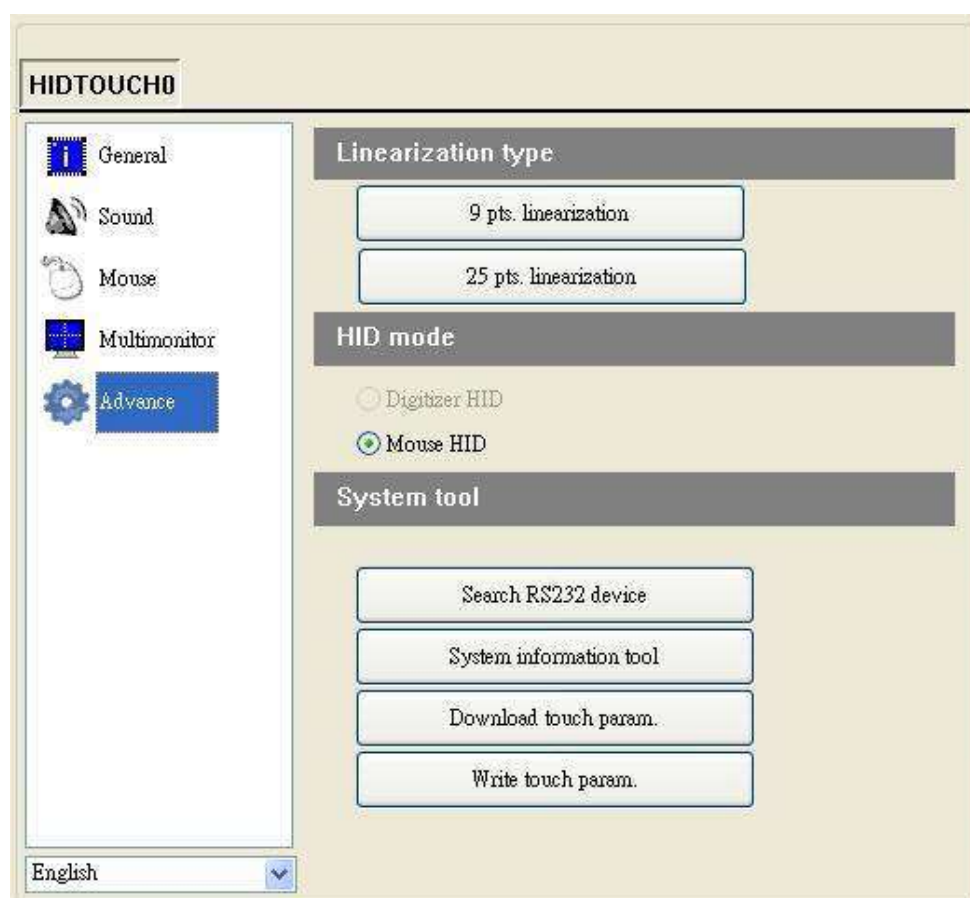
HIDTOUCH0

General
Sound
Mouse
Multimonitor
Advance

English

Linearization type

9 pts. linearization

25 pts. linearization

HID mode

Digitizer HID

Mouse HID

System tool

Search RS232 device

System information tool

Download touch param.

Write touch param.